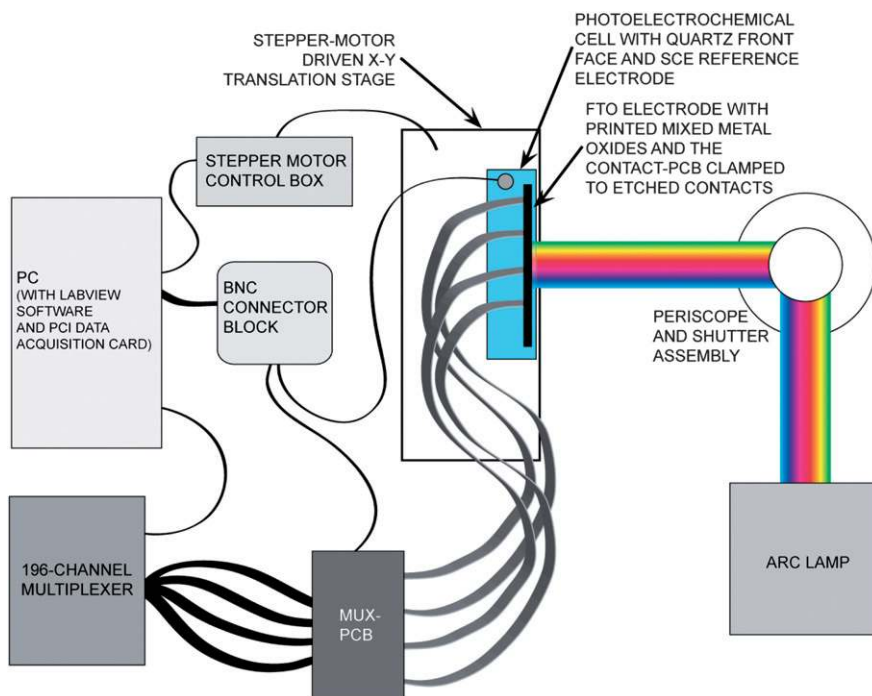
STEPPER-MOTOR DRIVEN X-Y TRANSLATION STAGE

PHOTOELECTROCHEMICAL CELL WITH QUARTZ FRONT FACE AND SCE REFERENCE ELECTRODE

FTO ELECTRODE WITH PRINTED MIXED METAL OXIDES AND THE CONTACT-PCB CLAMPED TO ETCHED CONTACTS

STEPPER MOTOR CONTROL BOX

PC (WITH LABVIEW SOFTWARE AND PCI DATA ACQUISITION CARD)

BNC CONNECTOR BLOCK

PERISCOPE AND SHUTTER ASSEMBLY

196-CHANNEL MULTIPLEXER

MUX-PCB

ARC LAMP